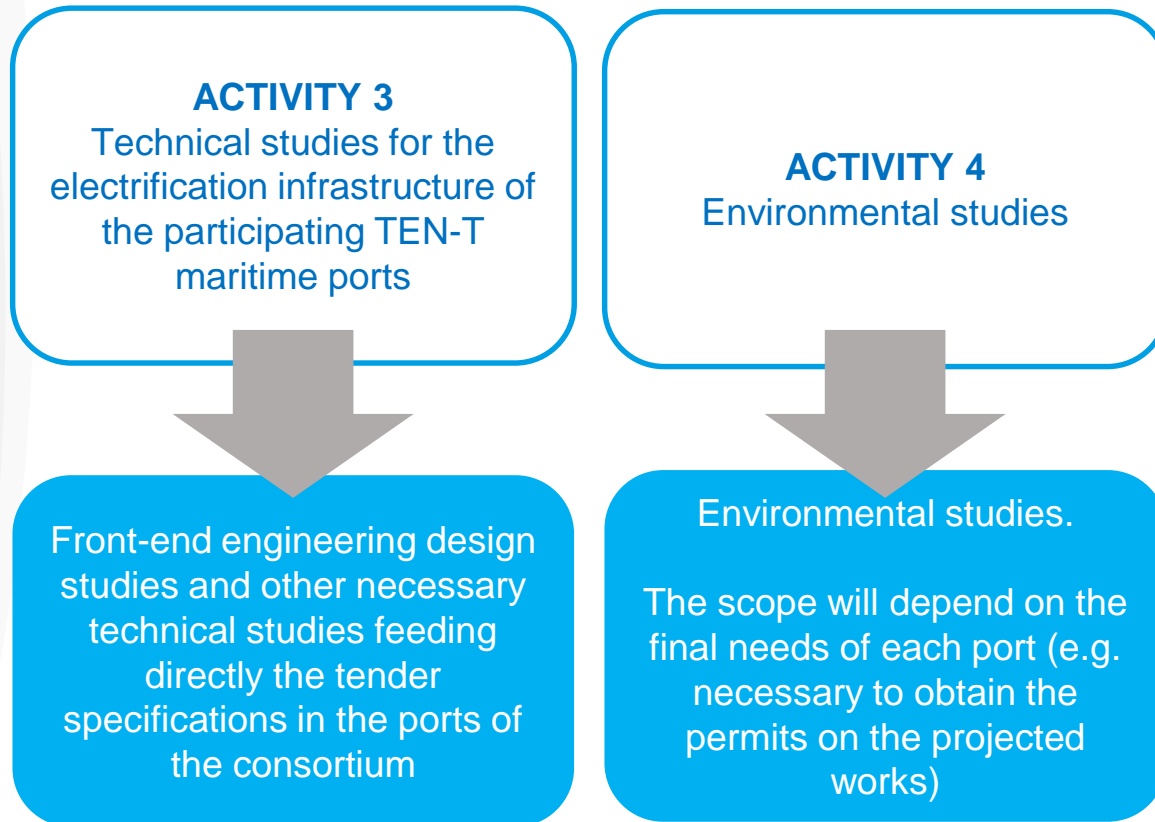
ACTIVITY 3
Technical studies for the electrification infrastructure of the participating TEN-T maritime ports

ACTIVITY 4
Environmental studies

Front-end engineering design studies and other necessary technical studies feeding directly the tender specifications in the ports of the consortium

Environmental studies.

The scope will depend on the final needs of each port (e.g. necessary to obtain the permits on the projected works)